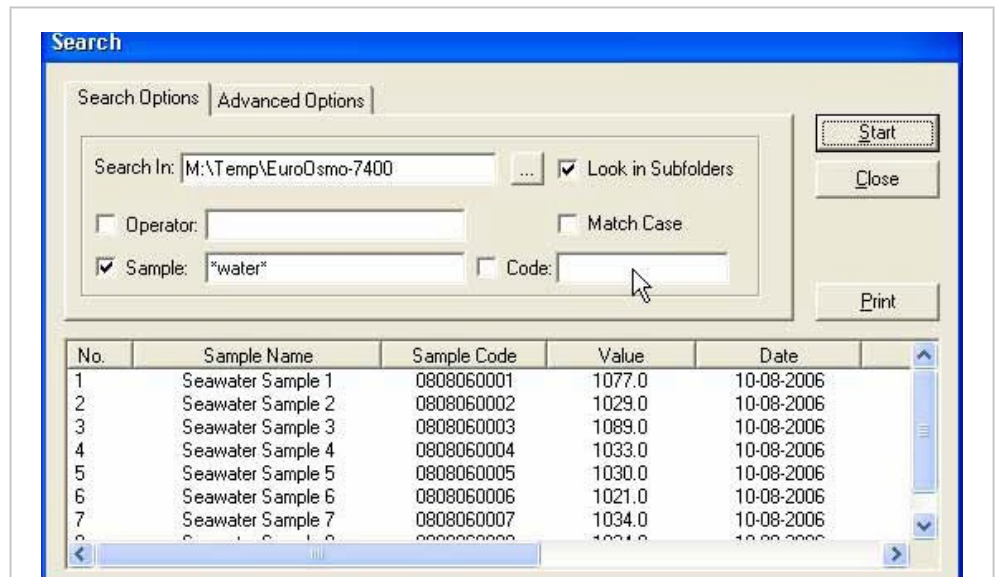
Search

Search Options | Advanced Options

Search In: M:\Temp\EuroOsmo-7400 ... Look in Subfolders

Operator:

Match Case

Sample: *water*

Code:

Start

Close

Print

| No. | Sample Name | Sample Code | Value | Date |
|---|---|---|---|---|
| 1 | Seawater Sample 1 | 0808060001 | 1077.0 | 10-08-2006 |
| 2 | Seawater Sample 2 | 0808060002 | 1029.0 | 10-08-2006 |
| 3 | Seawater Sample 3 | 0808060003 | 1089.0 | 10-08-2006 |
| 4 | Seawater Sample 4 | 0808060004 | 1033.0 | 10-08-2006 |
| 5 | Seawater Sample 5 | 0808060005 | 1030.0 | 10-08-2006 |
| 6 | Seawater Sample 6 | 0808060006 | 1021.0 | 10-08-2006 |
| 7 | Seawater Sample 7 | 0808060007 | 1034.0 | 10-08-2006 |
| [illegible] | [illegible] | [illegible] | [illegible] | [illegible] |